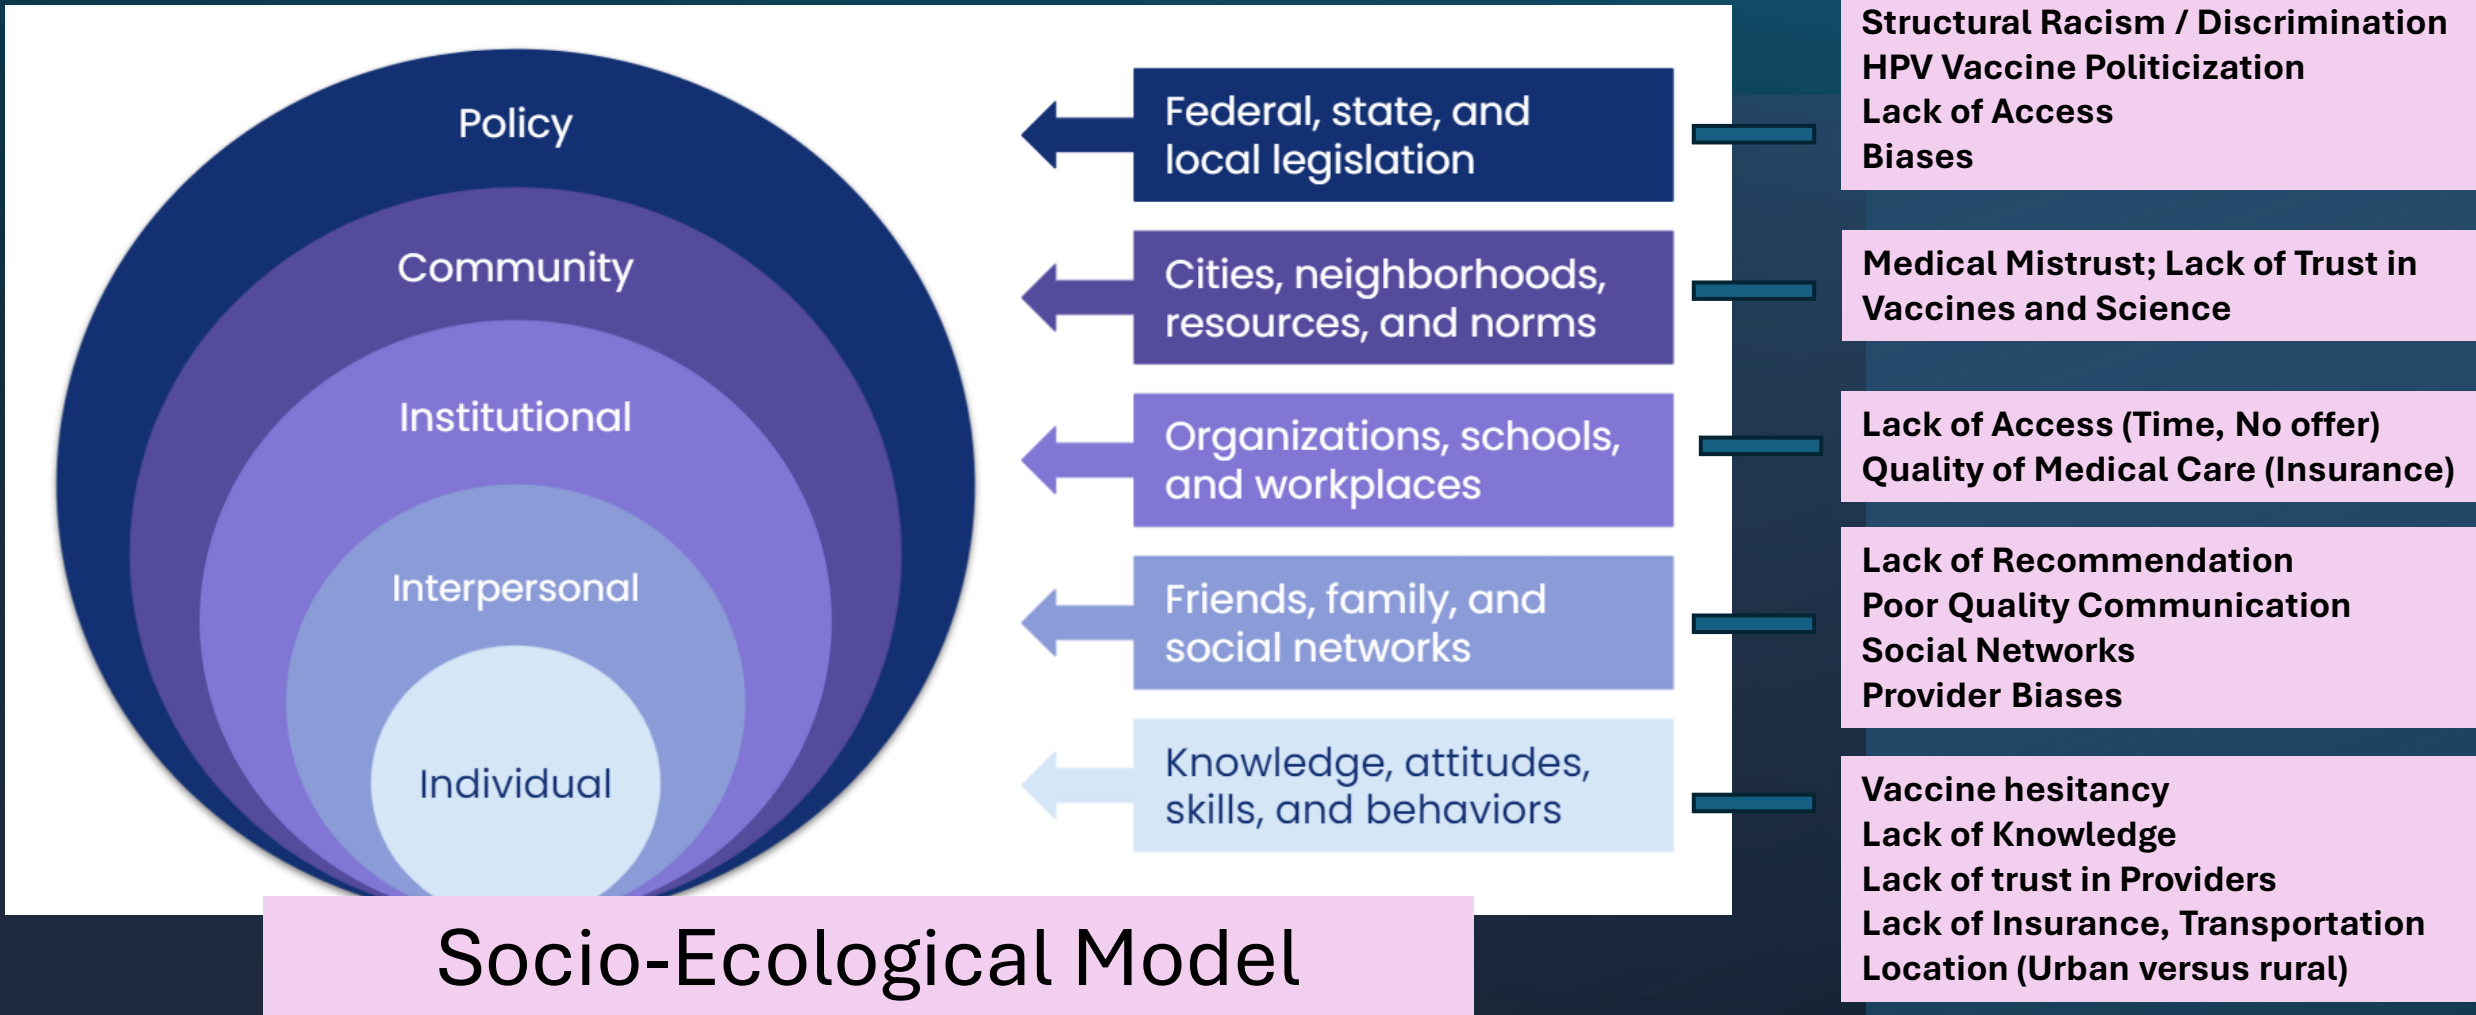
Policy

Community

Institutional

Interpersonal

Individual

Federal, state, and local legislation

Cities, neighborhoods, resources, and norms

Organizations, schools, and workplaces

Friends, family, and social networks

Knowledge, attitudes, skills, and behaviors

Structural Racism / Discrimination
HPV Vaccine Politicization
Lack of Access
Biases

Medical Mistrust; Lack of Trust in Vaccines and Science

Lack of Access (Time, No offer)
Quality of Medical Care (Insurance)

Lack of Recommendation
Poor Quality Communication
Social Networks
Provider Biases

Vaccine hesitancy
Lack of Knowledge
Lack of trust in Providers
Lack of Insurance, Transportation
Location (Urban versus rural)

Socio-Ecological Model